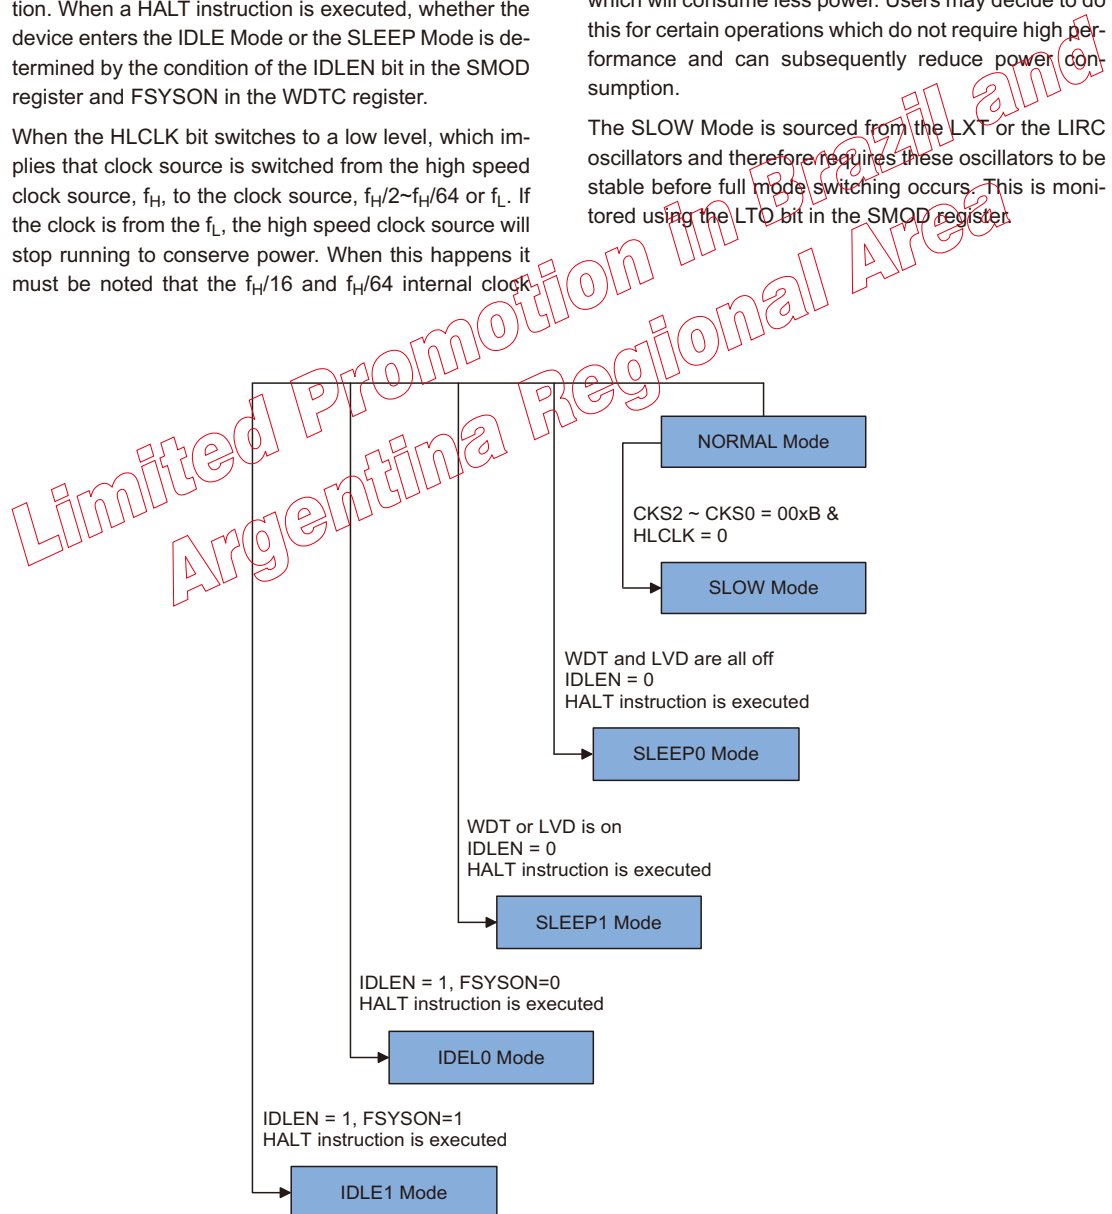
tion. When a HALT instruction is executed, whether the device enters the IDLE Mode or the SLEEP Mode is determined by the condition of the IDLEN bit in the SMOD register and FSYSON in the WDTC register.

When the HLCLK bit switches to a low level, which implies that clock source is switched from the high speed clock source, $f_H$, to the clock source, $f_H/2$~$f_H/64$ or $f_L$. If the clock is from the $f_L$, the high speed clock source will stop running to conserve power. When this happens it must be noted that the $f_H/16$ and $f_H/64$ internal clock

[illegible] which will consume less power. Users may decide to do this for certain operations which do not require high performance and can subsequently reduce power consumption.

The SLOW Mode is sourced from the LXT or the LIRC oscillators and therefore requires these oscillators to be stable before full mode switching occurs. This is monitored using the LTO bit in the SMOD register.

Limited Promotion in Brazil and Argentina Regional Area

NORMAL Mode

CKS2 ~ CKS0 = 00xB & HLCLK = 0

SLOW Mode

WDT and LVD are all off
IDLEN = 0
HALT instruction is executed

SLEEP0 Mode

WDT or LVD is on
IDLEN = 0
HALT instruction is executed

SLEEP1 Mode

IDLEN = 1, FSYSON=0
HALT instruction is executed

IDEL0 Mode

IDLEN = 1, FSYSON=1
HALT instruction is executed

IDLE1 Mode